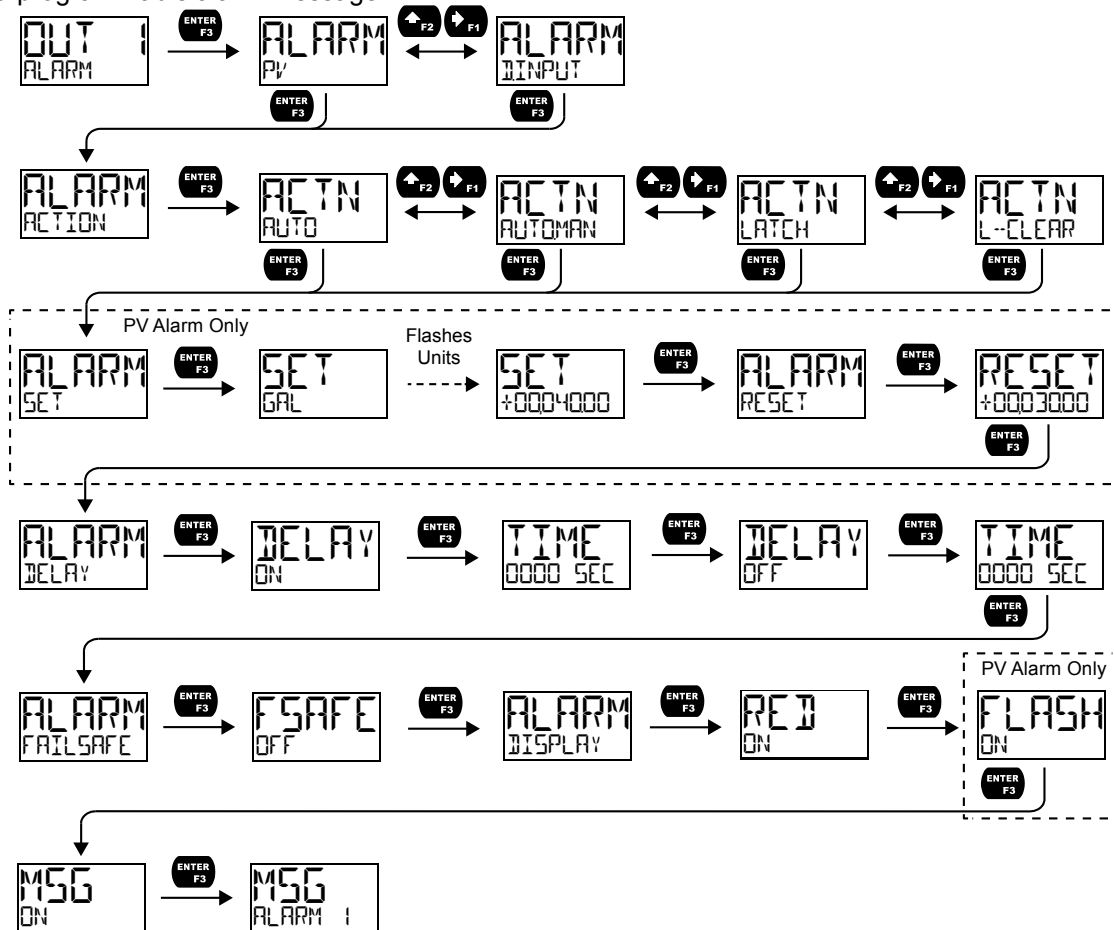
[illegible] program Mode or an Message

OUT 1
ALARM

ENTER F3

ALARM
PV

F2 F1

ALARM
DINPUT

ENTER F3

ENTER F3

ALARM
ACTION

ENTER F3

ACTN
AUTO

F2 F1

ACTN
AUTOMAN

F2 F1

ACTN
LATCH

F2 F1

ACTN
L-CLEAR

ENTER F3

ENTER F3

ENTER F3

ENTER F3

PV Alarm Only

ALARM
SET

ENTER F3

SET
GAL

Flashes Units

SET
+00040.00

ENTER F3

ALARM
RESET

ENTER F3

RESET
+00030.00

ENTER F3

ALARM
DELAY

ENTER F3

DELAY
ON

ENTER F3

TIME
0000 SEC

ENTER F3

DELAY
OFF

ENTER F3

TIME
0000 SEC

ENTER F3

ALARM
FAILSAFE

ENTER F3

FSAFE
OFF

ENTER F3

ALARM
DISPLAY

ENTER F3

RED
ON

ENTER F3

PV Alarm Only

FLASH
ON

ENTER F3

MSG
ON

ENTER F3

MSG
ALARM 1